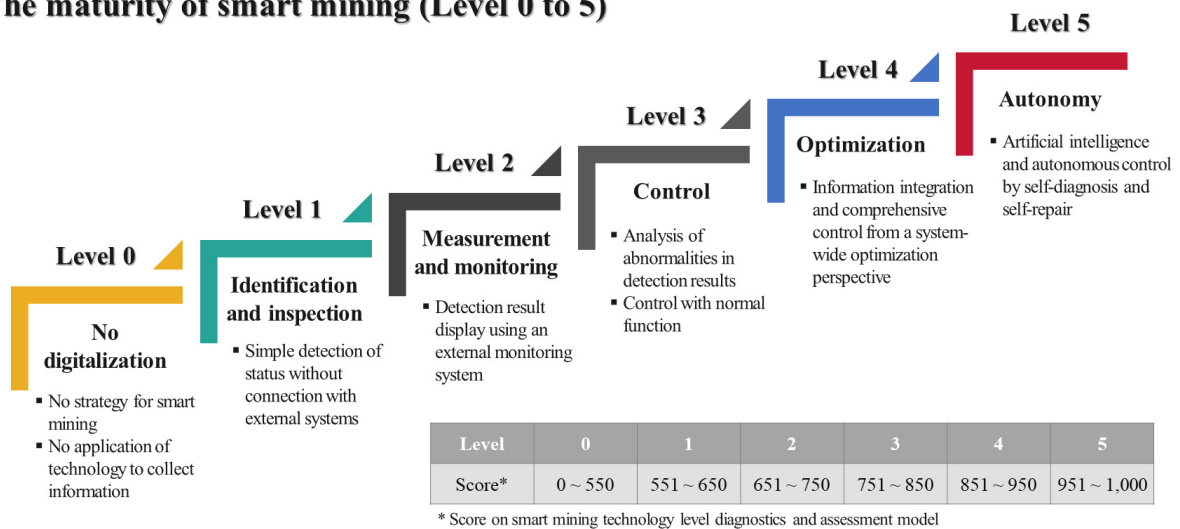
he maturity of smart mining (Level 0 to 5)

Level 0

No digitalization

▪ No strategy for smart mining
▪ No application of technology to collect information

Level 1

Identification and inspection

▪ Simple detection of status without connection with external systems

Level 2

Measurement and monitoring

▪ Detection result display using an external monitoring system

Level 3

Control

▪ Analysis of abnormalities in detection results
▪ Control with normal function

Level 4

Optimization

▪ Information integration and comprehensive control from a system-wide optimization perspective

Level 5

Autonomy

▪ Artificial intelligence and autonomous control by self-diagnosis and self-repair

| Level | 0 | 1 | 2 | 3 | 4 | 5 |
|---|---|---|---|---|---|---|
| Score* | 0 ~ 550 | 551 ~ 650 | 651 ~ 750 | 751 ~ 850 | 851 ~ 950 | 951 ~ 1,000 |

* Score on smart mining technology level diagnostics and assessment model